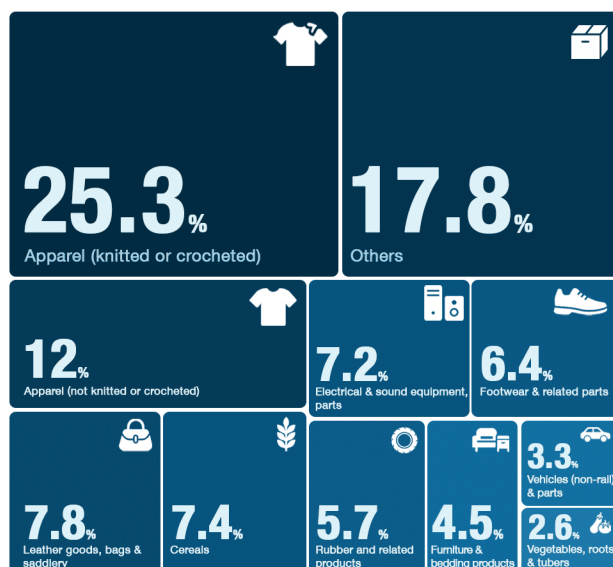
25.3%
Apparel (knitted or crocheted)

17.8%
Others

12%
Apparel (not knitted or crocheted)

7.2%
Electrical & sound equipment, parts

6.4%
Footwear & related parts

7.8%
Leather goods, bags & saddlery

7.4%
Cereals

5.7%
Rubber and related products

4.5%
Furniture & bedding products

3.3%
Vehicles (non-rail) & parts

2.6%
Vegetables, roots & tubers